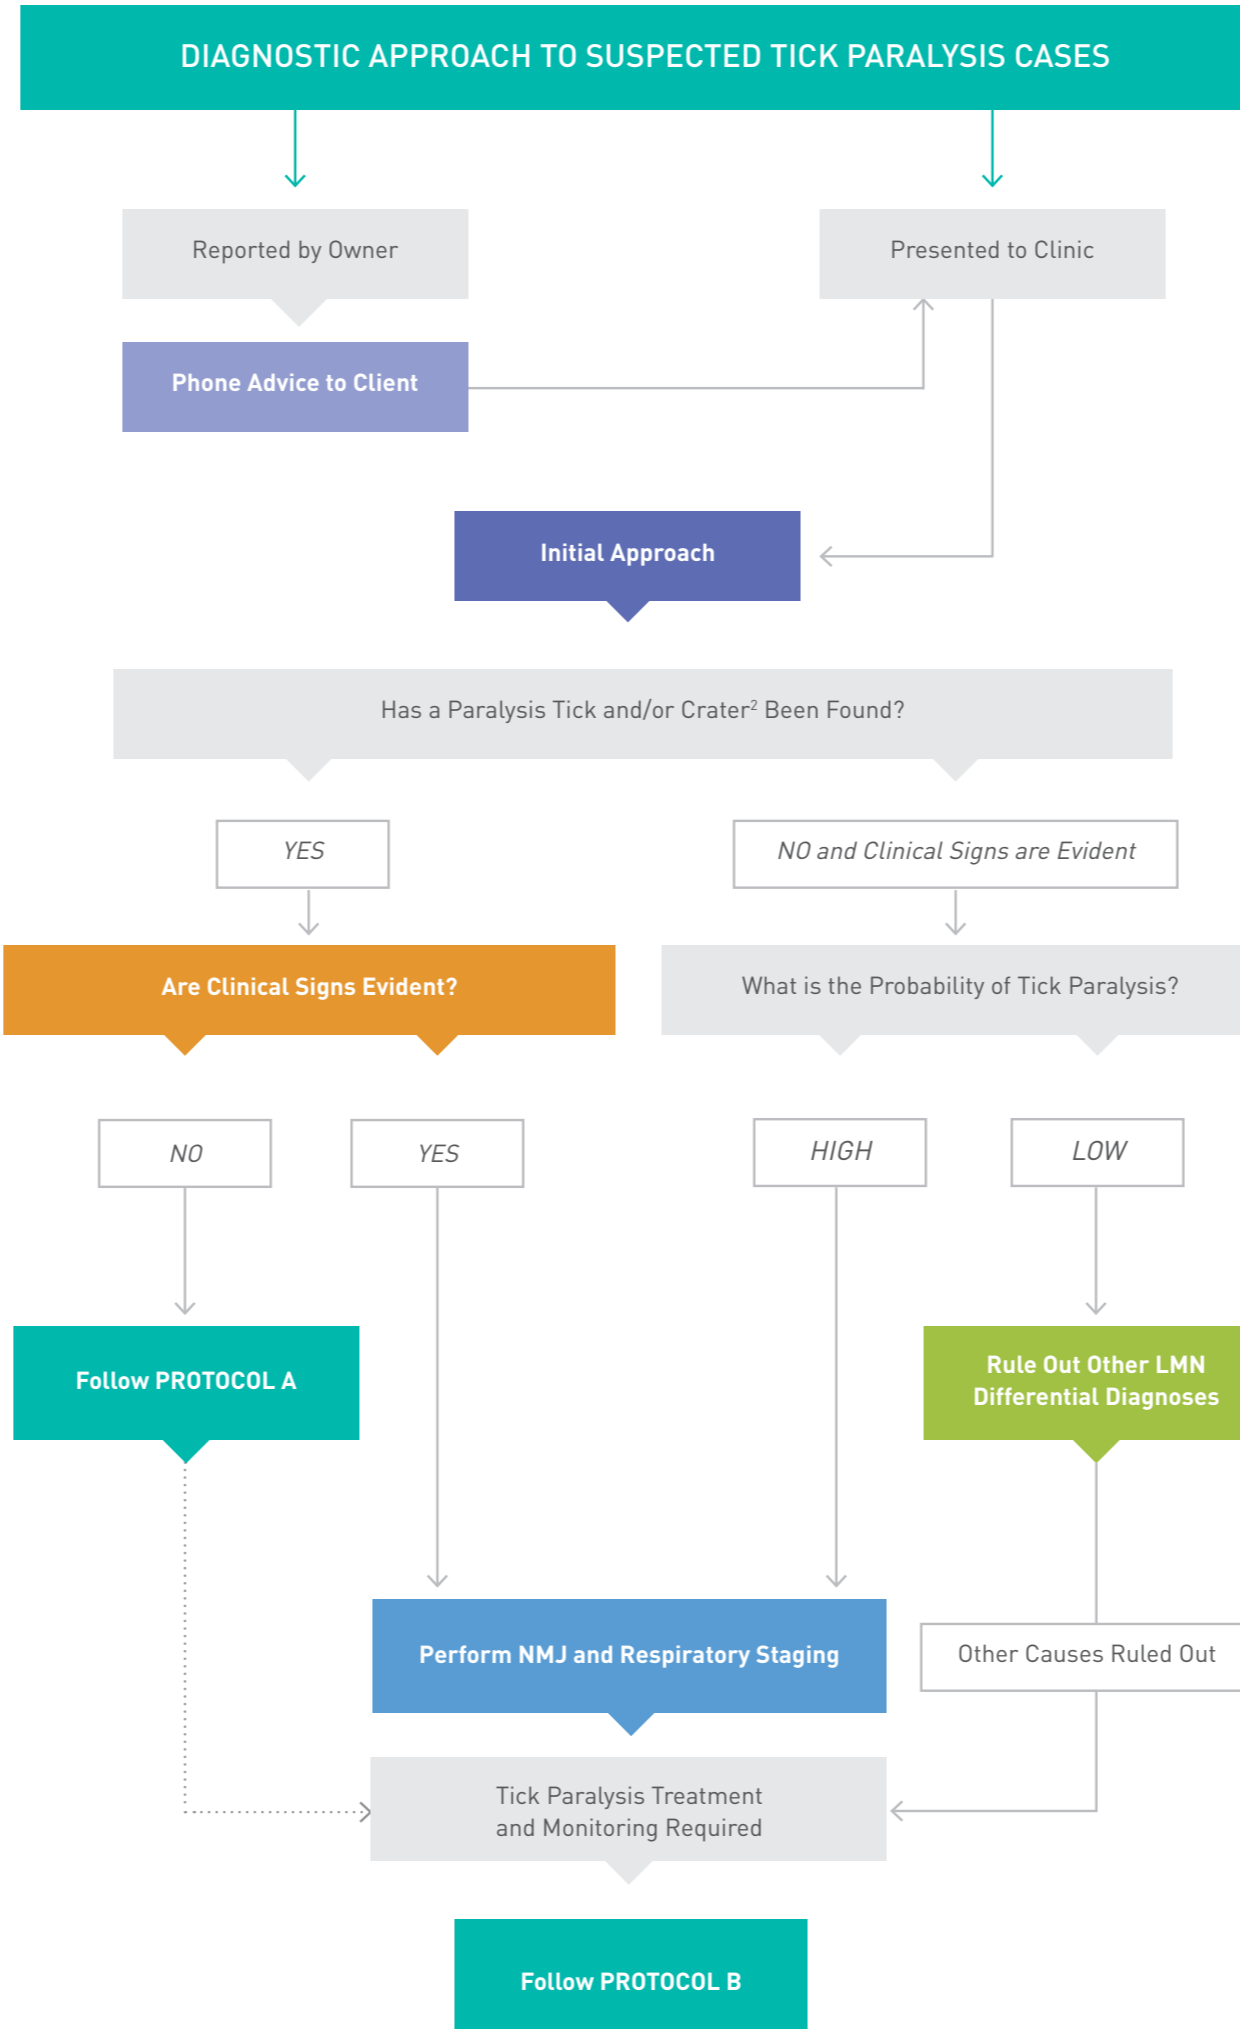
DIAGNOSTIC APPROACH TO SUSPECTED TICK PARALYSIS CASES

Reported by Owner

Presented to Clinic

Phone Advice to Client

Initial Approach

Has a Paralysis Tick and/or Crater$^2$ Been Found?

YES

NO and Clinical Signs are Evident

Are Clinical Signs Evident?

What is the Probability of Tick Paralysis?

NO

YES

HIGH

LOW

Follow PROTOCOL A

Rule Out Other LMN Differential Diagnoses

Perform NMJ and Respiratory Staging

Other Causes Ruled Out

Tick Paralysis Treatment and Monitoring Required

Follow PROTOCOL B